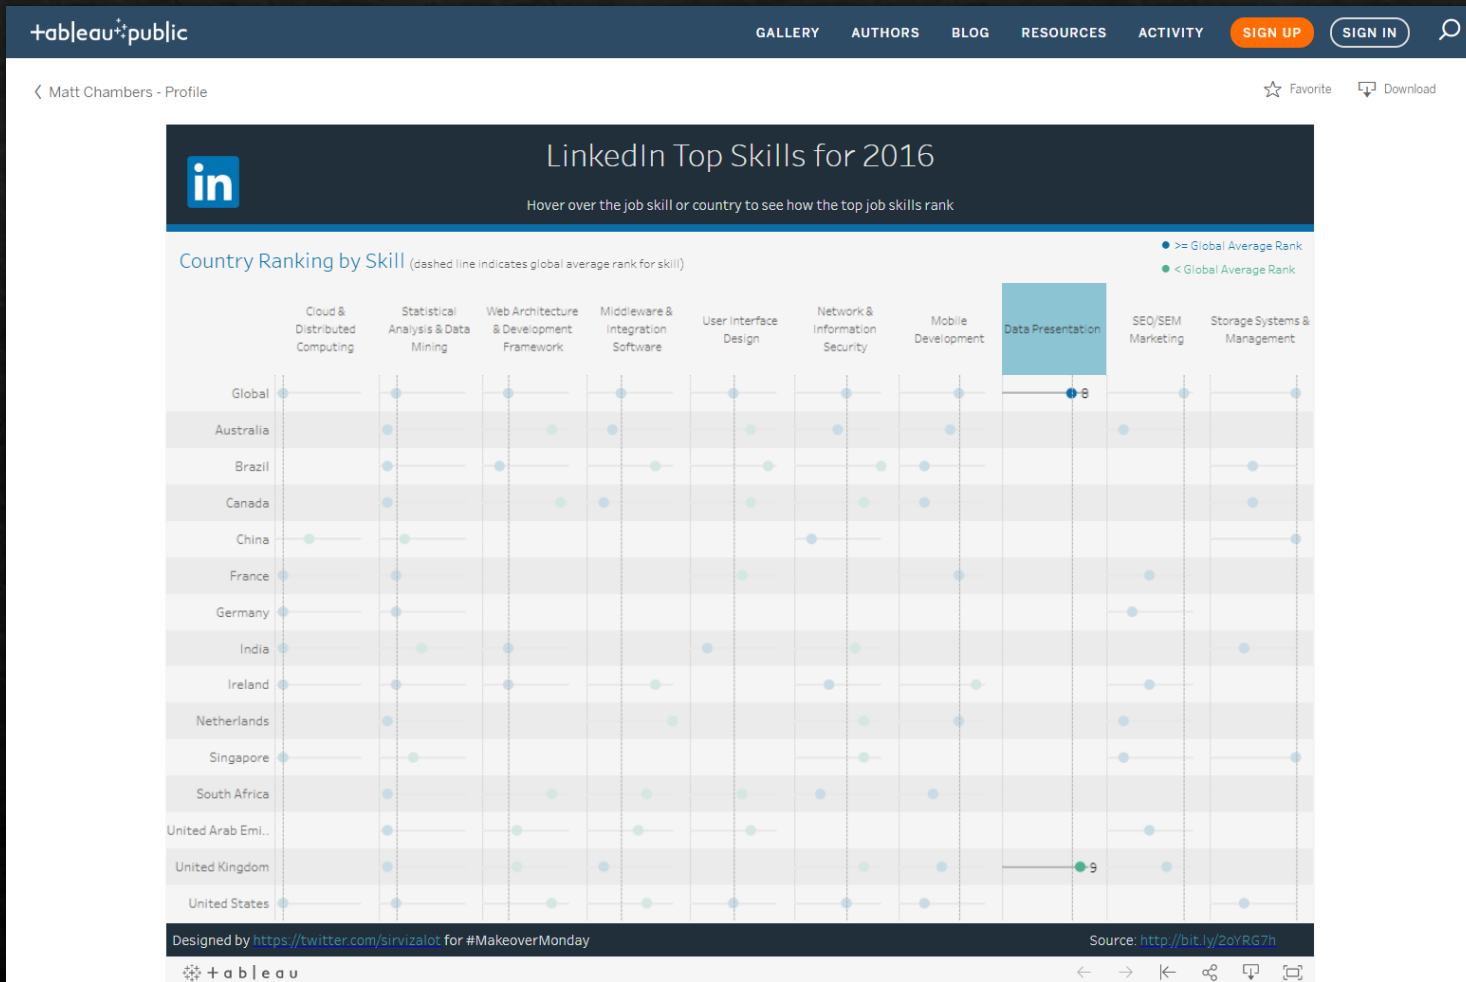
+ableau+public

GALLERY AUTHORS BLOG RESOURCES ACTIVITY SIGN UP SIGN IN

Matt Chambers - Profile

Favorite Download

in

LinkedIn Top Skills for 2016

Hover over the job skill or country to see how the top job skills rank

Country Ranking by Skill (dashed line indicates global average rank for skill)

>= Global Average Rank
< Global Average Rank

Cloud & Distributed Computing
Statistical Analysis & Data Mining
Web Architecture & Development Framework
Middleware & Integration Software
User Interface Design
Network & Information Security
Mobile Development
Data Presentation
SEO/SEM Marketing
Storage Systems & Management

Global
8
Australia
Brazil
Canada
China
France
Germany
India
Ireland
Netherlands
Singapore
South Africa
United Arab Emi..
United Kingdom
9
United States

Designed by https://twitter.com/sirvizalot for #MakeoverMonday

Source: http://bit.ly/2oYRG7h

+ a b | e a u